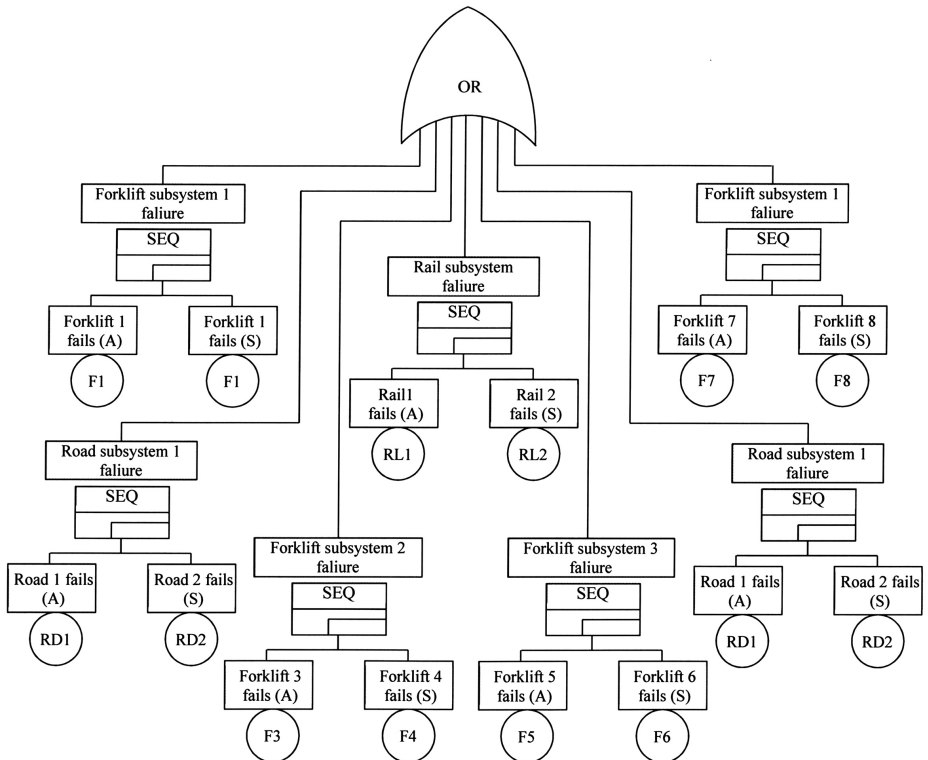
OR

Forklift subsystem 1 faliure
SEQ
Forklift 1 fails (A)
F1
Forklift 1 fails (S)
F1

Rail subsystem faliure
SEQ
Rail1 fails (A)
RL1
Rail 2 fails (S)
RL2

Forklift subsystem 1 faliure
SEQ
Forklift 7 fails (A)
F7
Forklift 8 fails (S)
F8

Road subsystem 1 faliure
SEQ
Road 1 fails (A)
RD1
Road 2 fails (S)
RD2

Forklift subsystem 2 faliure
SEQ
Forklift 3 fails (A)
F3
Forklift 4 fails (S)
F4

Forklift subsystem 3 faliure
SEQ
Forklift 5 fails (A)
F5
Forklift 6 fails (S)
F6

Road subsystem 1 faliure
SEQ
Road 1 fails (A)
RD1
Road 2 fails (S)
RD2